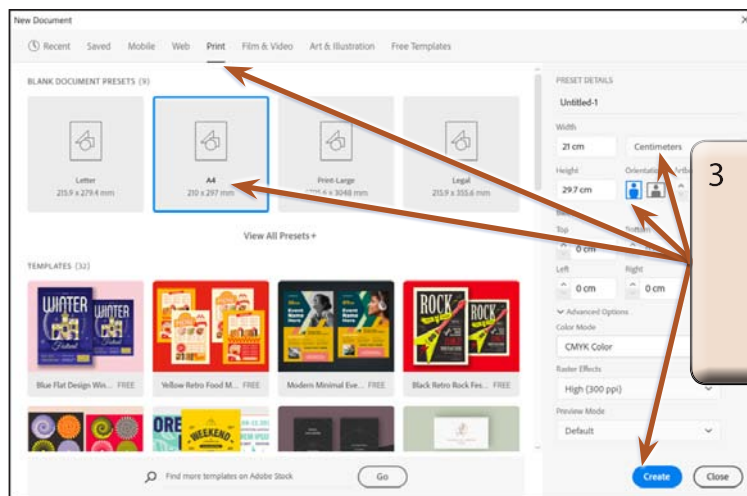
New Document

Recent Saved Mobile Web Print Film & Video Art & Illustration Free Templates

BLANK DOCUMENT PRESETS (9)

Letter
215.9 x 279.4 mm

A4
210 x 297 mm

Print-Large
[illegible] x 3048 mm

Legal
215.9 x 355.6 mm

View All Presets +

TEMPLATES (32)

WINTER

ROCK

ORE

WEEKEND

Blue Flat Design Win... FREE

Yellow Retro Food M... FREE

Modern Minimal Eve... FREE

Black Retro Rock Fes... FREE

Find more templates on Adobe Stock

Go

PRESET DETAILS

Untitled-1

Width

21 cm

Centimeters

Height

29.7 cm

Orientation

Artbo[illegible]

Top

0 cm

Bottom

Left

0 cm

Right

0 cm

Advanced Options

Color Mode

CMYK Color

Raster Effects

High (300 ppi)

Preview Mode

Default

Create

Close

3